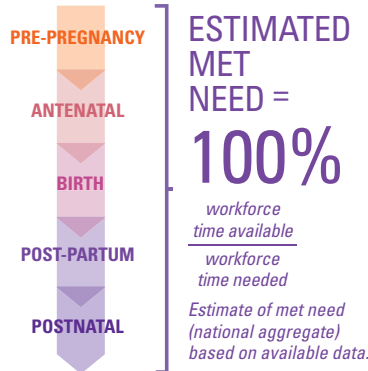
PRE-PREGNANCY

ANTENATAL

BIRTH

POST-PARTUM

POSTNATAL

ESTIMATED MET NEED = 100%

$\frac{\text{workforce time available}}{\text{workforce time needed}}$

Estimate of met need (national aggregate) based on available data.